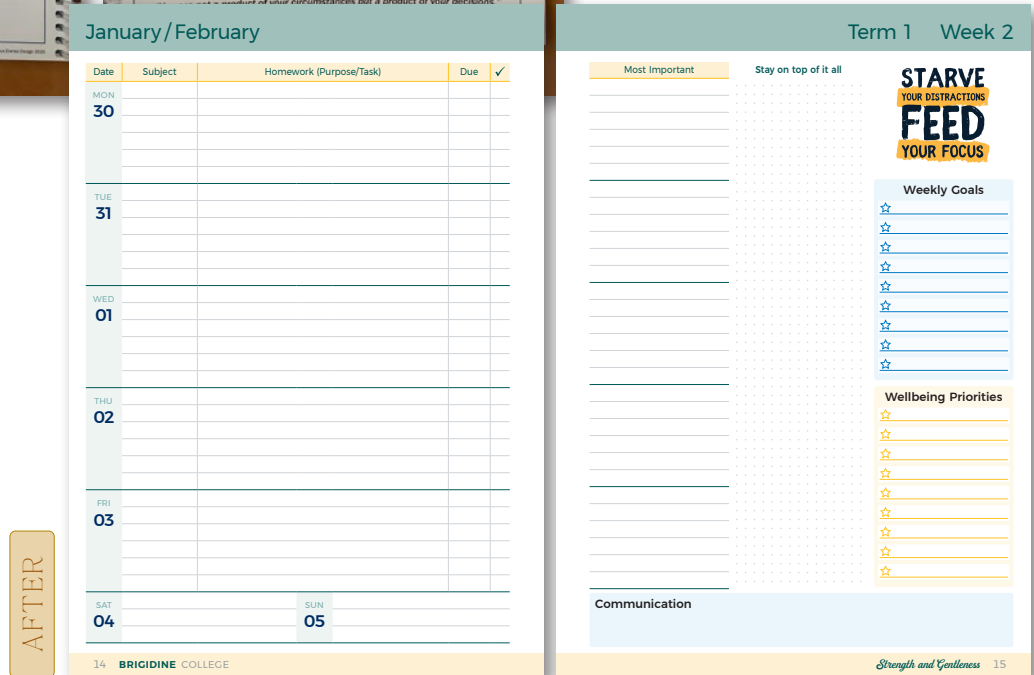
January / February

| Date | Subject | Homework (Purpose/Task) | Due | ✓ |
|---|---|---|---|---|
| MON 30 | | | | |
| TUE 31 | | | | |
| WED 01 | | | | |
| THU 02 | | | | |
| FRI 03 | | | | |

SAT 04

SUN 05

14 BRIGIDINE COLLEGE

AFTER

Term 1 Week 2

Most Important

Stay on top of it all

STARVE YOUR DISTRACTIONS FEED YOUR FOCUS

Weekly Goals

Wellbeing Priorities

Communication

Strength and Gentleness 15